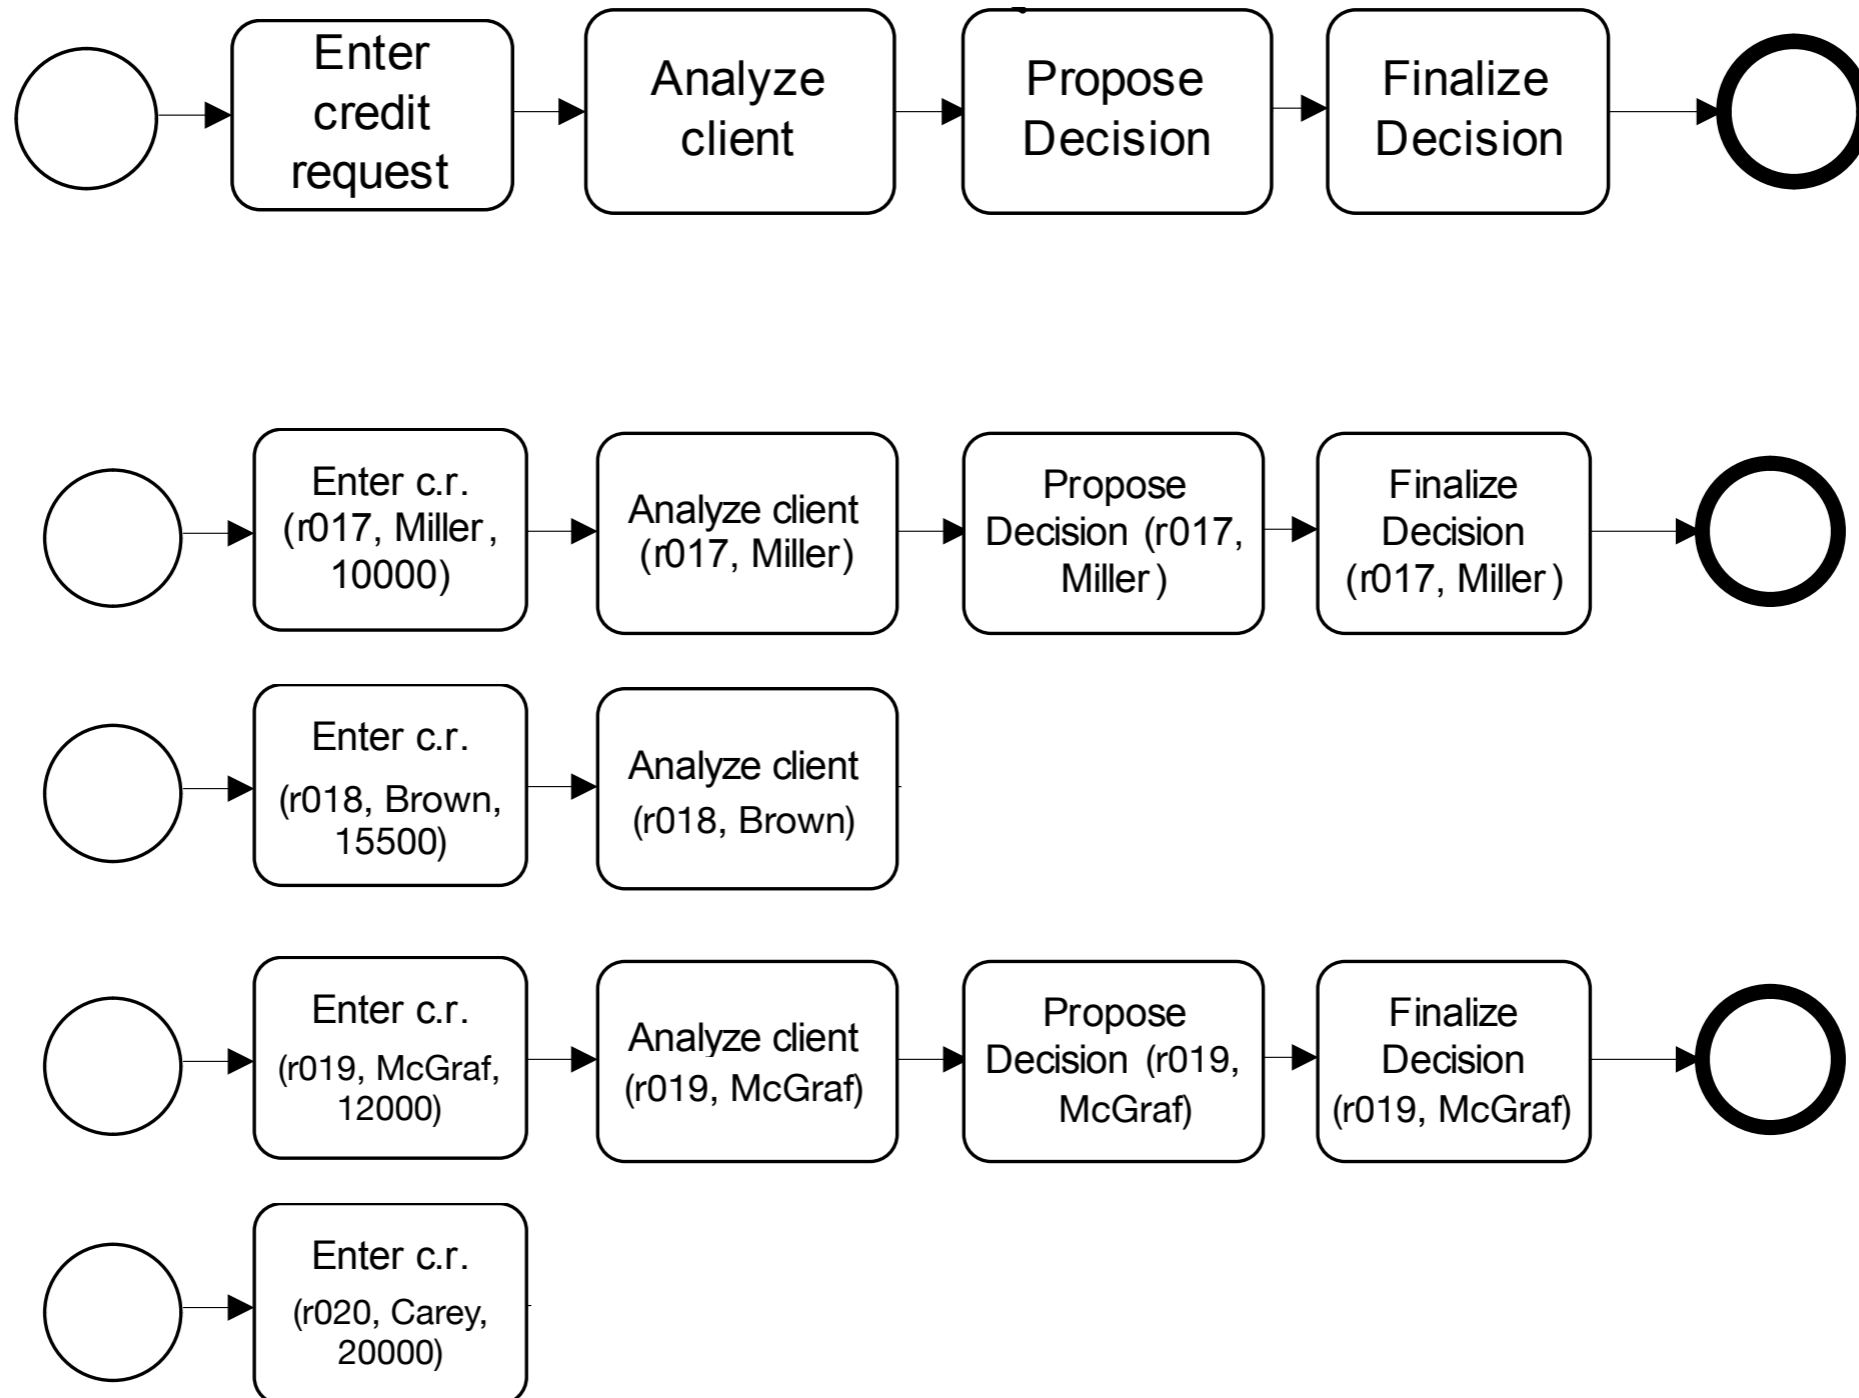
Enter credit request

Analyze client

Propose Decision

Finalize Decision

Enter c.r. (r017, Miller, 10000)

Analyze client (r017, Miller)

Propose Decision (r017, Miller)

Finalize Decision (r017, Miller)

Enter c.r. (r018, Brown, 15500)

Analyze client (r018, Brown)

Enter c.r. (r019, McGraf, 12000)

Analyze client (r019, McGraf)

Propose Decision (r019, McGraf)

Finalize Decision (r019, McGraf)

Enter c.r. (r020, Carey, 20000)